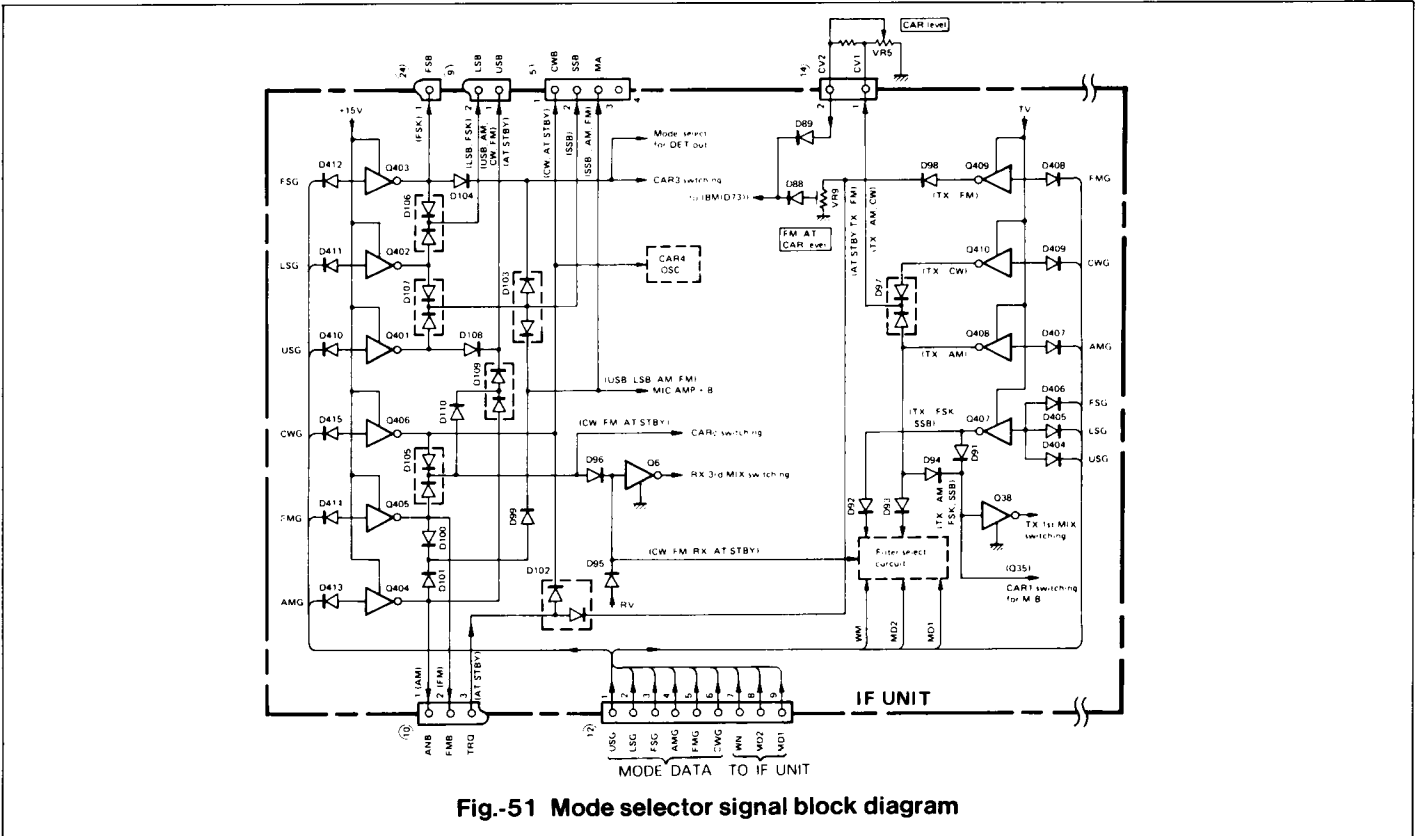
CAR level

VR5

24) FSB 1

9) LSB 2 USB 1

5) CWB 1 SSB 2 MA 3 4

14) CV2 2 CV1 1

+15V

TV

(FSK)

(LSB FSK)

(USB AM CW FM)

(AT STBY)

(CW AT STBY)

(SSB)

(SSB AM FM)

Mode select for DET out

CAR3 switching

D89

D88

VR9

to (BM)D73)

FM AT CAR level

(AT STBY TX FM)

(TX AM CW)

D98

(TX FM)

Q409

D408

FMG

FSG

D412

Q403

D104

D106

LSG

D411

Q402

D107

D103

CAR4 OSC

Q410

D409

CWG

(TX CW)

D97

USG

D410

Q401

D108

D109

(USB LSB AM FM)

MIC AMP + B

Q408

D407

AMG

(TX AM)

D406

FSG

D405

LSG

D404

USG

CWG

D415

Q406

D110

(CW FM AT STBY)

CAR2 switching

(TX FSK SSB)

Q407

D105

D96

Q6

RX 3rd MIX switching

D94

D91

FMG

D414

Q405

D99

D100

D92

D93

(TX AM FSK SSB)

Q38

TX 1st MIX switching

D95

(CW FM RX AT STBY)

Filter select circuit

AMG

D413

Q404

D101

D102

RV

(Q35)

CAR1 switching for M B

WM

MD2

MD1

IF UNIT

10) 1 (AM) 2 (FM) 3 (AT STBY)

ANB FMB TRQ

12) 1 2 3 4 5 6 7 8 9

USG LSG FSG AMG FMG CWG WN MD2 MD1

MODE DATA TO IF UNIT

Fig.-51 Mode selector signal block diagram